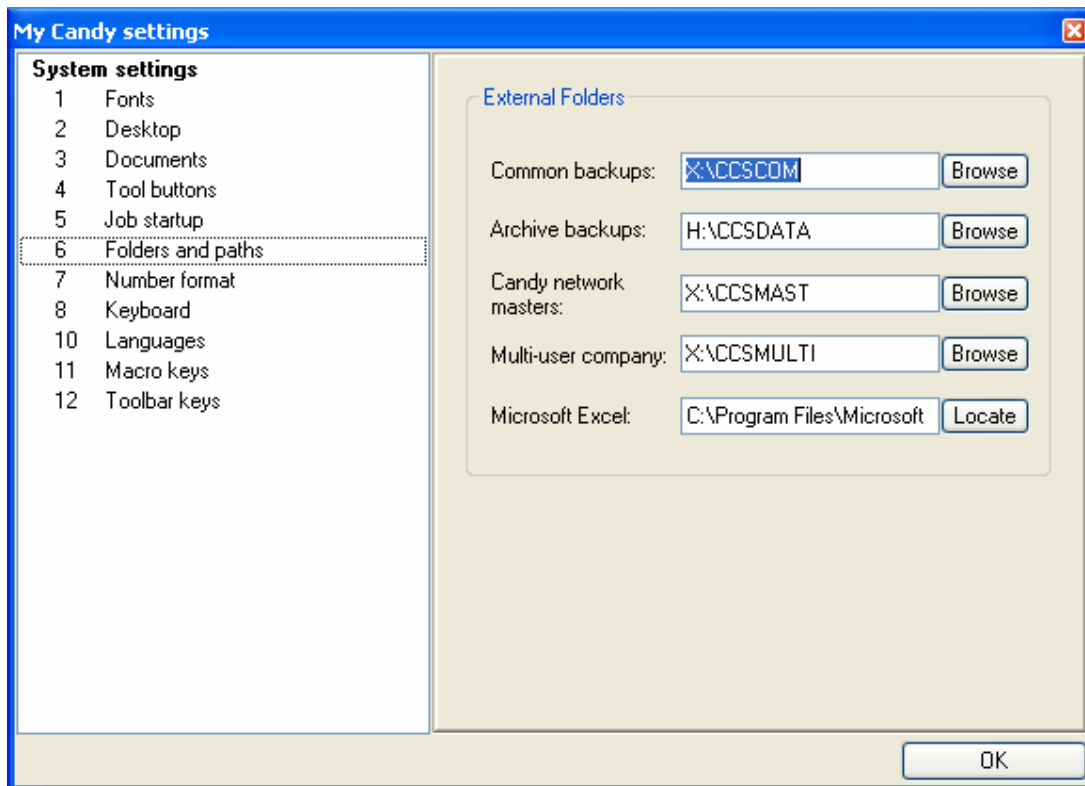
My Candy settings

System settings
1 Fonts
2 Desktop
3 Documents
4 Tool buttons
5 Job startup
6 Folders and paths
7 Number format
8 Keyboard
10 Languages
11 Macro keys
12 Toolbar keys

External Folders

Common backups: X:\CCSCOM Browse

Archive backups: H:\CCSDATA Browse

Candy network masters: X:\CCSMAST Browse

Multi-user company: X:\CCSMULTI Browse

Microsoft Excel: C:\Program Files\Microsoft Locate

OK